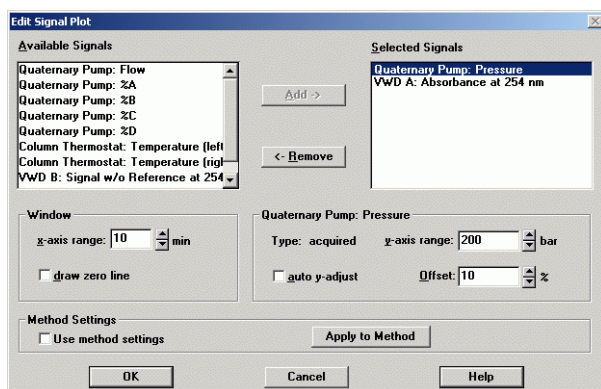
Edit Signal Plot

Available Signals

Quaternary Pump: Flow
Quaternary Pump: %A
Quaternary Pump: %B
Quaternary Pump: %C
Quaternary Pump: %D
Column Thermostat: Temperature (left
Column Thermostat: Temperature (righ
VWD B: Signal w/o Reference at 254

Add ->

<- Remove

Selected Signals

Quaternary Pump: Pressure
VWD A: Absorbance at 254 nm

Window

x-axis range: 10 min

draw zero line

Quaternary Pump: Pressure

Type: acquired

y-axis range: 200 bar

auto y-adjust

Offset: 10 %

Method Settings

Use method settings

Apply to Method

OK

Cancel

Help